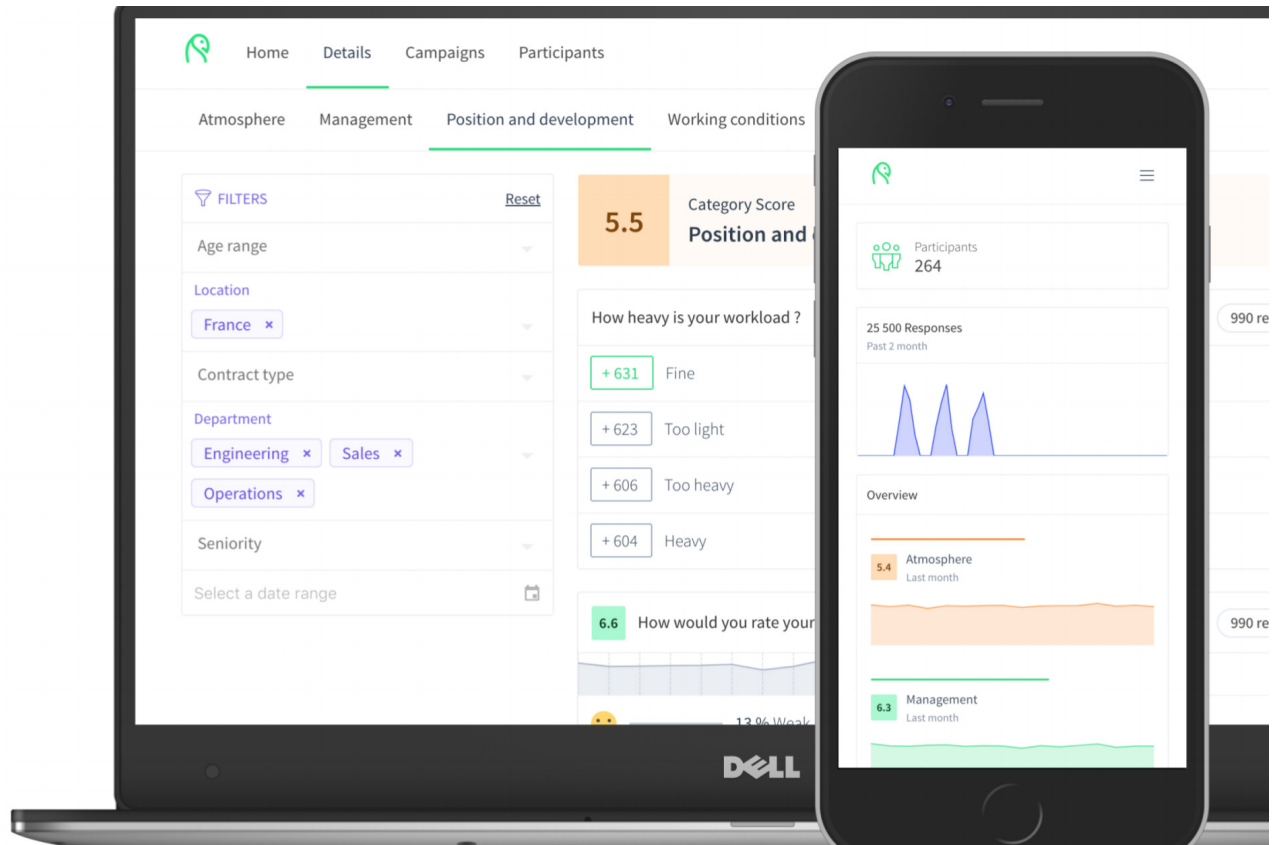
Home Details Campaigns Participants

Atmosphere Management Position and development Working conditions

FILTERS Reset

Age range

Location

France ×

Contract type

Department

Engineering × Sales ×

Operations ×

Seniority

Select a date range

5.5 Category Score

Position and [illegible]

How heavy is your workload ?

990 re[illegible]

+ 631 Fine

+ 623 Too light

+ 606 Too heavy

+ 604 Heavy

6.6 How would you rate your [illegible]

990 re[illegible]

13 % Weak

DELL

Participants
264

25 500 Responses
Past 2 month

Overview

5.4 Atmosphere
Last month

6.3 Management
Last month